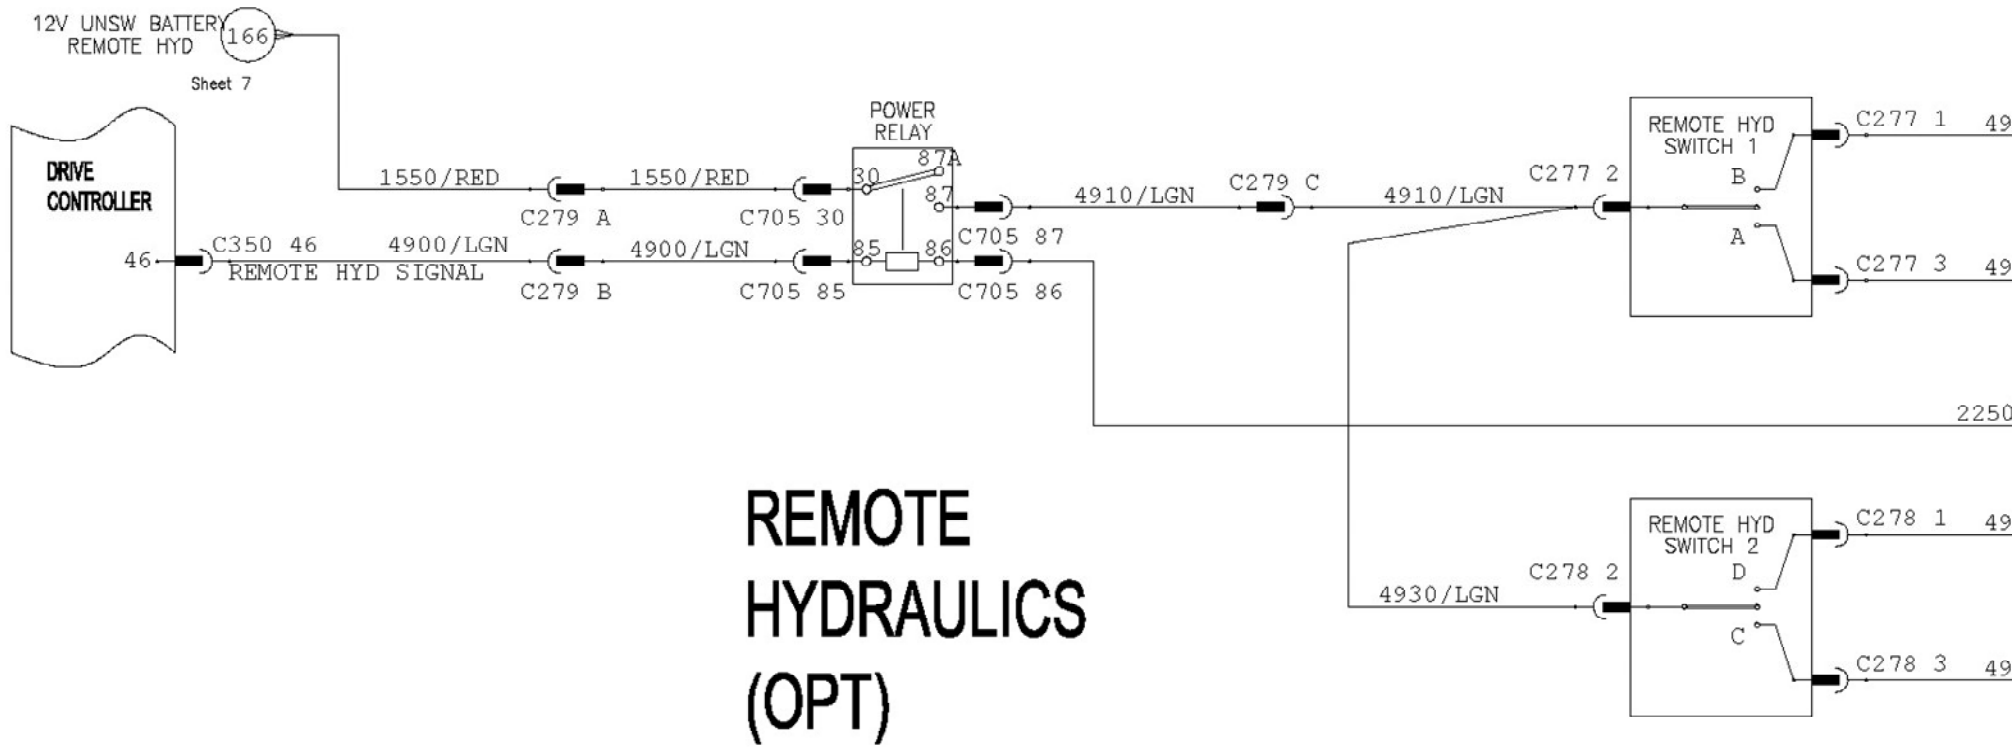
12V UNSW BATTERY
REMOTE HYD
166
Sheet 7

DRIVE CONTROLLER
46
C350 46
REMOTE HYD SIGNAL
4900/LGN
1550/RED
C279 A
C279 B
1550/RED
4900/LGN
C705 30
C705 85
POWER RELAY
30
87A
87
85
86
C705 87
C705 86
4910/LGN
C279 C
4910/LGN
C277 2
REMOTE HYD SWITCH 1
B
A
C277 1
49
C277 3
49
2250
REMOTE HYD SWITCH 2
C278 2
4930/LGN
D
C
C278 1
49
C278 3
49

REMOTE
HYDRAULICS
(OPT)